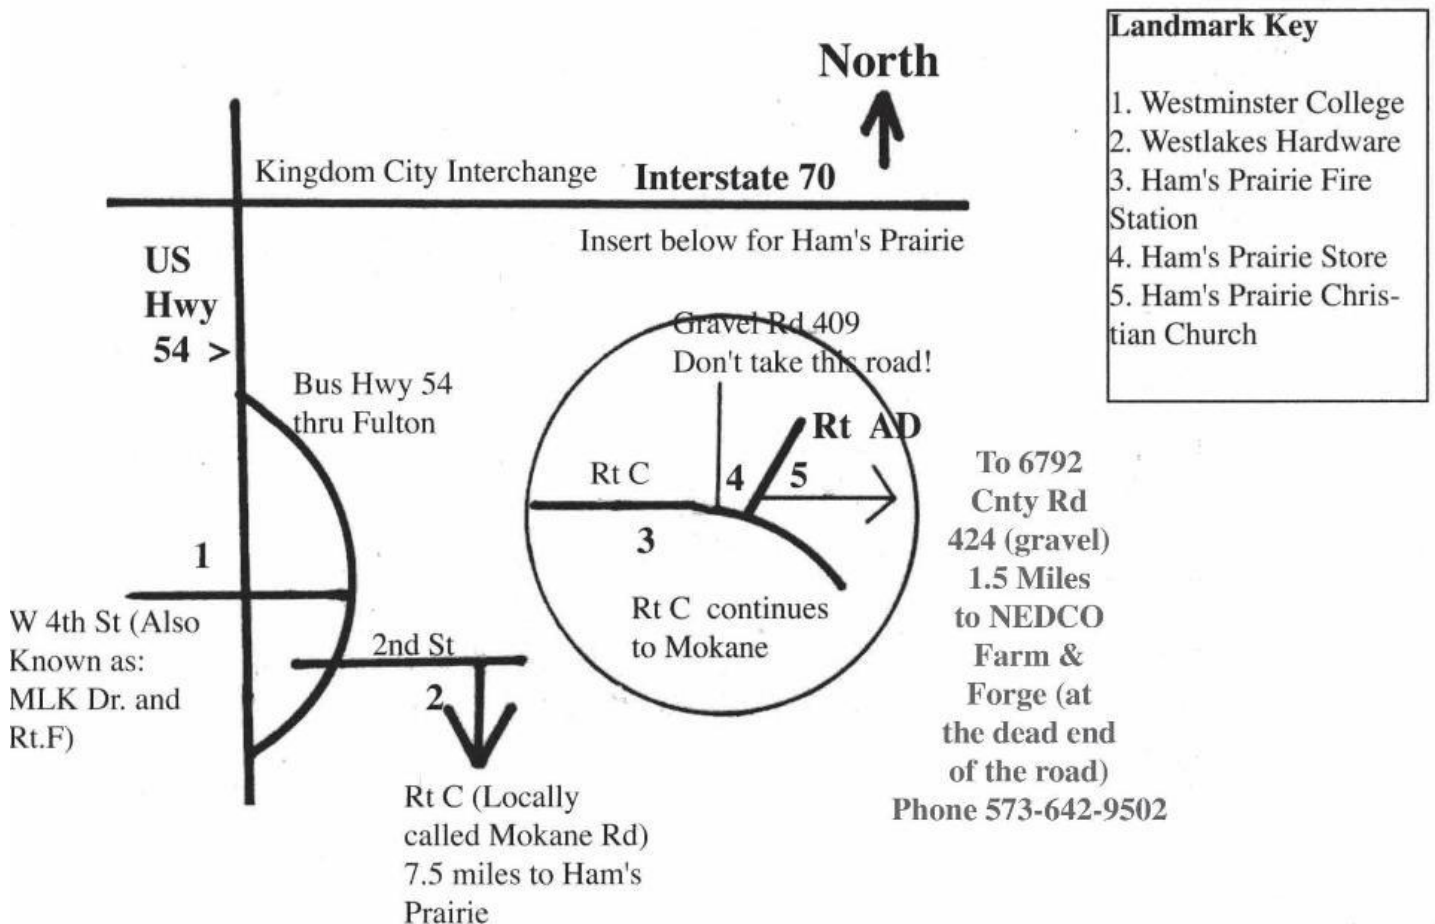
North

Landmark Key

1. Westminster College
2. Westlakes Hardware
3. Ham's Prairie Fire Station
4. Ham's Prairie Store
5. Ham's Prairie Christian Church

Kingdom City Interchange

Interstate 70

Insert below for Ham's Prairie

US Hwy 54 >

Bus Hwy 54 thru Fulton

Gravel Rd 409 Don't take this road!

Rt AD

Rt C

4

5

3

Rt C continues to Mokane

To 6792 Cnty Rd 424 (gravel) 1.5 Miles to NEDCO Farm & Forge (at the dead end of the road) Phone 573-642-9502

1

W 4th St (Also Known as: MLK Dr. and Rt.F)

2nd St

2

Rt C (Locally called Mokane Rd) 7.5 miles to Ham's Prairie